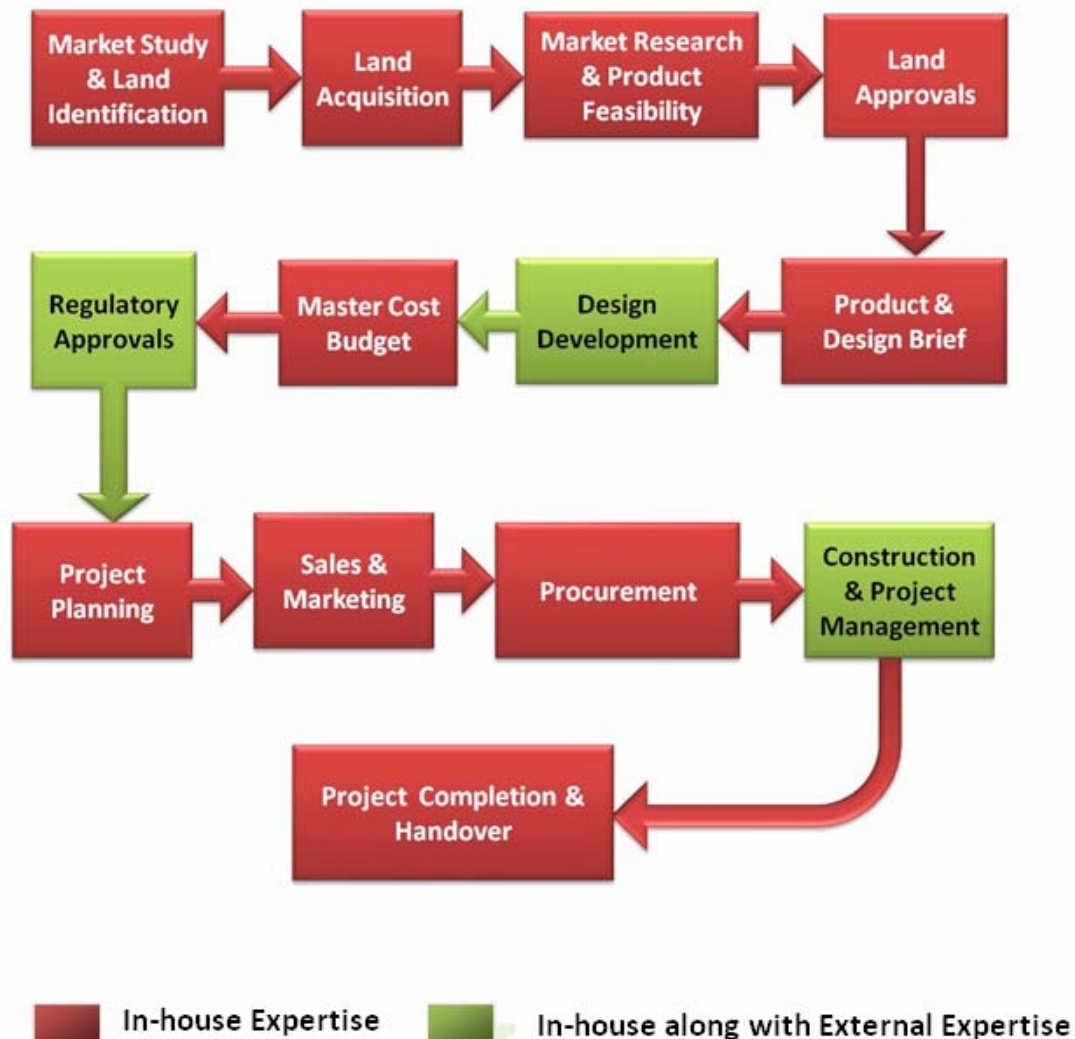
Market Study & Land Identification

Land Acquisition

Market Research & Product Feasibility

Land Approvals

Product & Design Brief

Design Development

Master Cost Budget

Regulatory Approvals

Project Planning

Sales & Marketing

Procurement

Construction & Project Management

Project Completion & Handover

In-house Expertise

In-house along with External Expertise